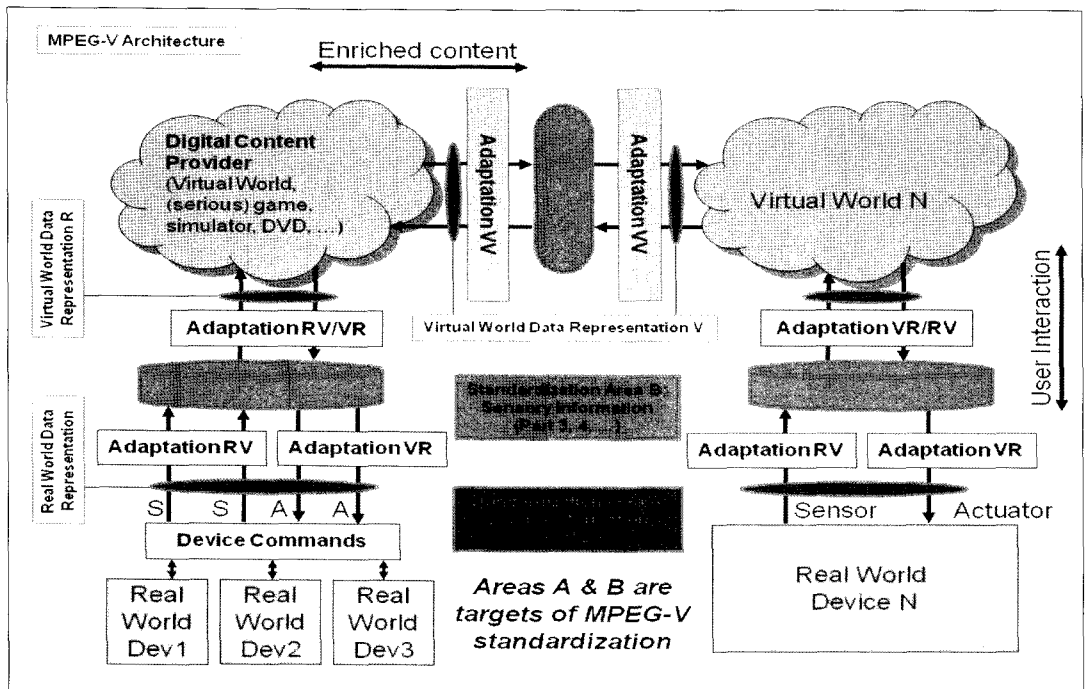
MPEG-V Architecture

Enriched content

Digital Content Provider (Virtual World, (serious) game, simulator, DVD, ...)

Adaptation VV

Adaptation VV

Virtual World N

Virtual World Data Representation R

User Interaction

Adaptation RV/VR

Virtual World Data Representation V

Adaptation VR/RV

Standardization Area B: Sensory Information (Part 3, 4, ...)

Real World Data Representation

Adaptation RV

Adaptation VR

Adaptation RV

Adaptation VR

S S A A

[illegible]

Sensor

Actuator

Device Commands

Real World Device N

Areas A & B are targets of MPEG-V standardization

Real World Dev1

Real World Dev2

Real World Dev3